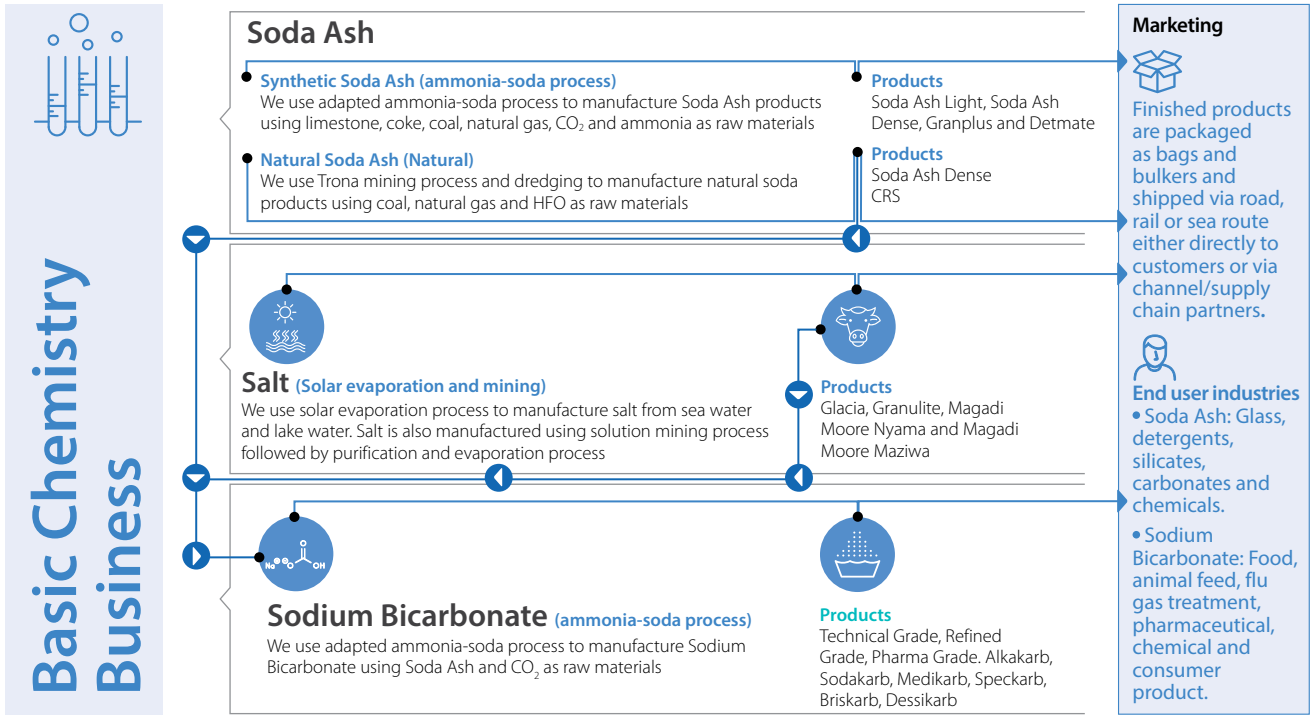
Basic Chemistry Business

Soda Ash

Synthetic Soda Ash (ammonia-soda process)
We use adapted ammonia-soda process to manufacture Soda Ash products using limestone, coke, coal, natural gas, $CO_2$ and ammonia as raw materials

Products
Soda Ash Light, Soda Ash Dense, Granplus and Detmate

Natural Soda Ash (Natural)
We use Trona mining process and dredging to manufacture natural soda products using coal, natural gas and HFO as raw materials

Products
Soda Ash Dense
CRS

Salt (Solar evaporation and mining)
We use solar evaporation process to manufacture salt from sea water and lake water. Salt is also manufactured using solution mining process followed by purification and evaporation process

Products
Glacia, Granulite, Magadi Moore Nyama and Magadi Moore Maziwa

Na O OH

Sodium Bicarbonate (ammonia-soda process)
We use adapted ammonia-soda process to manufacture Sodium Bicarbonate using Soda Ash and $CO_2$ as raw materials

Products
Technical Grade, Refined Grade, Pharma Grade. Alkakarb, Sodakarb, Medikarb, Speckarb, Briskarb, Dessikarb

Marketing
Finished products are packaged as bags and bulkers and shipped via road, rail or sea route either directly to customers or via channel/supply chain partners.

End user industries
• Soda Ash: Glass, detergents, silicates, carbonates and chemicals.
• Sodium Bicarbonate: Food, animal feed, flu gas treatment, pharmaceutical, chemical and consumer product.